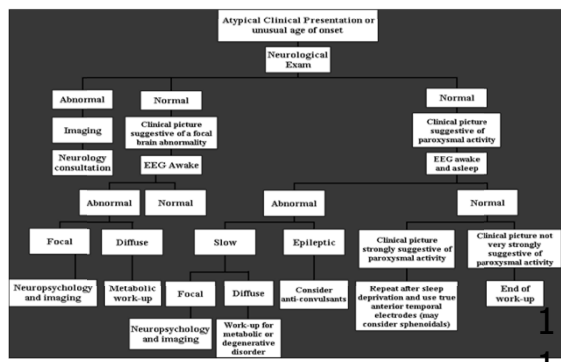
Atypical Clinical Presentation or unusual age of onset

Neurological Exam

Abnormal

Imaging

Neurology consultation

Normal

Clinical picture suggestive of a focal brain abnormality

EEG Awake

Abnormal

Normal

Focal

Neuropsychology and imaging

Diffuse

Metabolic work-up

Normal

Clinical picture suggestive of paroxysmal activity

EEG awake and asleep

Abnormal

Slow

Focal

Neuropsychology and imaging

Diffuse

Work-up for metabolic or degenerative disorder

Epileptic

Consider anti-convulsants

Normal

Clinical picture strongly suggestive of paroxysmal activity

Repeat after sleep deprivation and use true anterior temporal electrodes (may consider spehenoidals)

Clinical picture not very strongly suggestive of paroxysmal activity

End of work-up

1
1